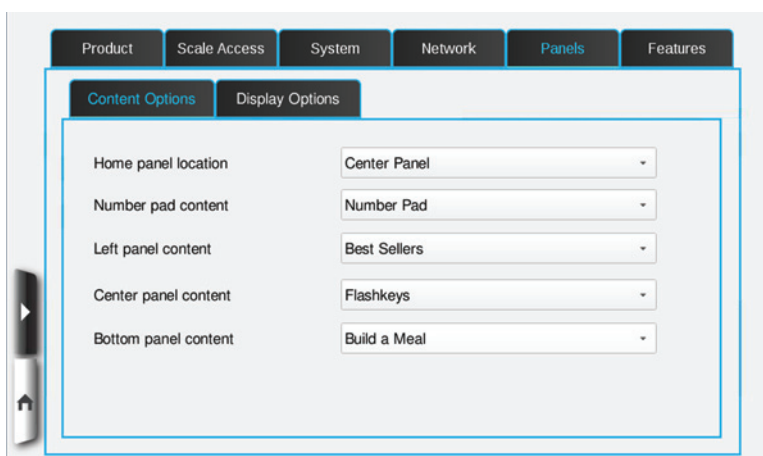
Product Scale Access System Network Panels Features

Content Options Display Options

| | |
|---|---|
| Home panel location | Center Panel |
| Number pad content | Number Pad |
| Left panel content | Best Sellers |
| Center panel content | Flashkeys |
| Bottom panel content | Build a Meal |